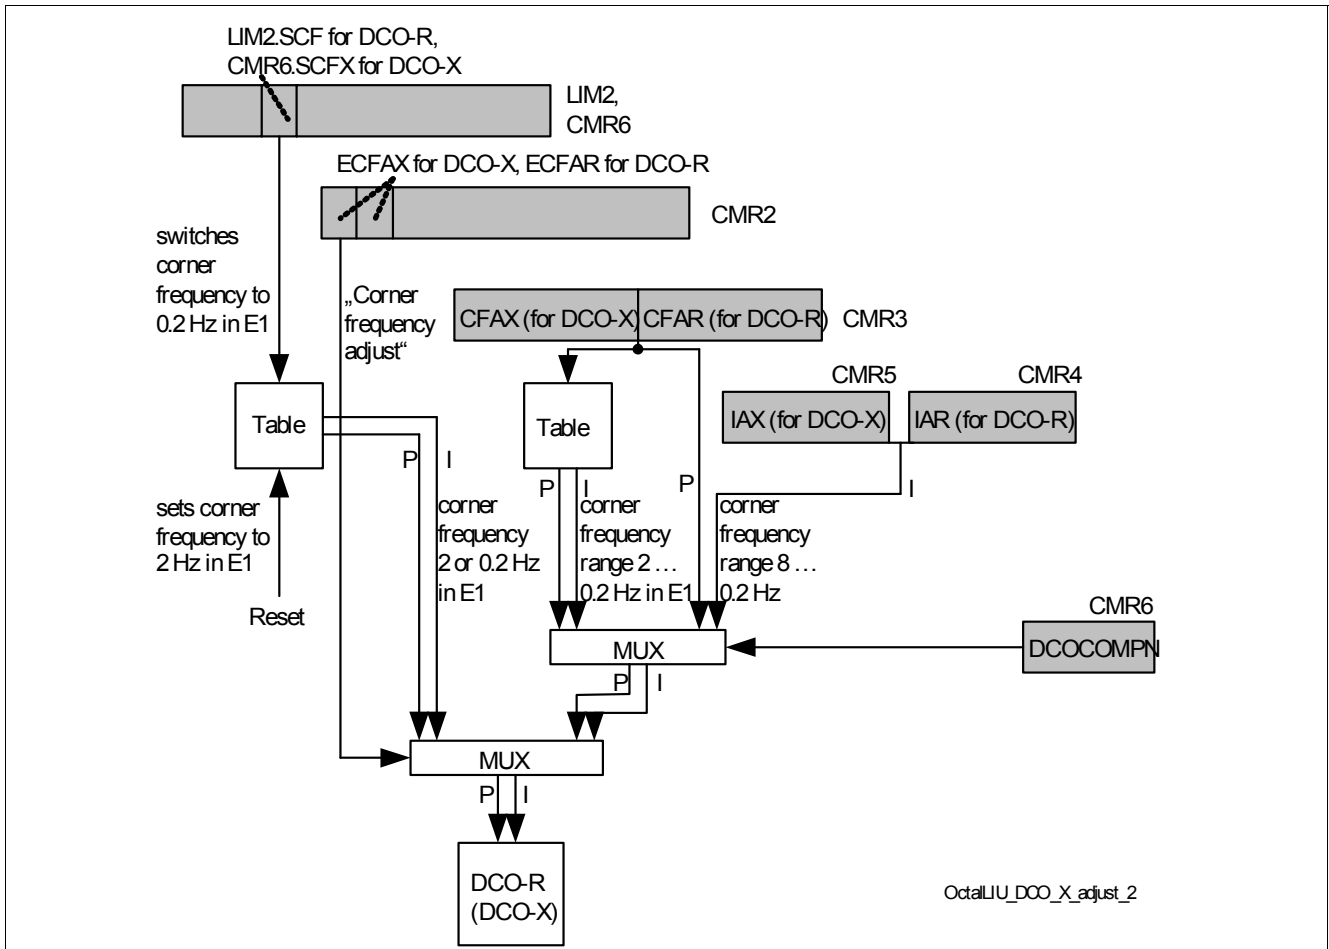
LIM2.SCF for DCO-R,
CMR6.SCFX for DCO-X

LIM2,
CMR6

ECFAX for DCO-X, ECFAR for DCO-R

CMR2

switches corner frequency to 0.2 Hz in E1

„Corner frequency adjust“

CFAX (for DCO-X) CFAR (for DCO-R) CMR3

CMR5 CMR4

IAX (for DCO-X) IAR (for DCO-R)

Table

Table

P I

P I

P

I

sets corner frequency to 2 Hz in E1

corner frequency 2 or 0.2 Hz in E1

corner frequency range 2 … 0.2 Hz in E1

corner frequency range 8 … 0.2 Hz

Reset

CMR6

DCOCOMPN

MUX

P I

MUX

P I

DCO-R
(DCO-X)

OctalLIU_DCO_X_adjust_2